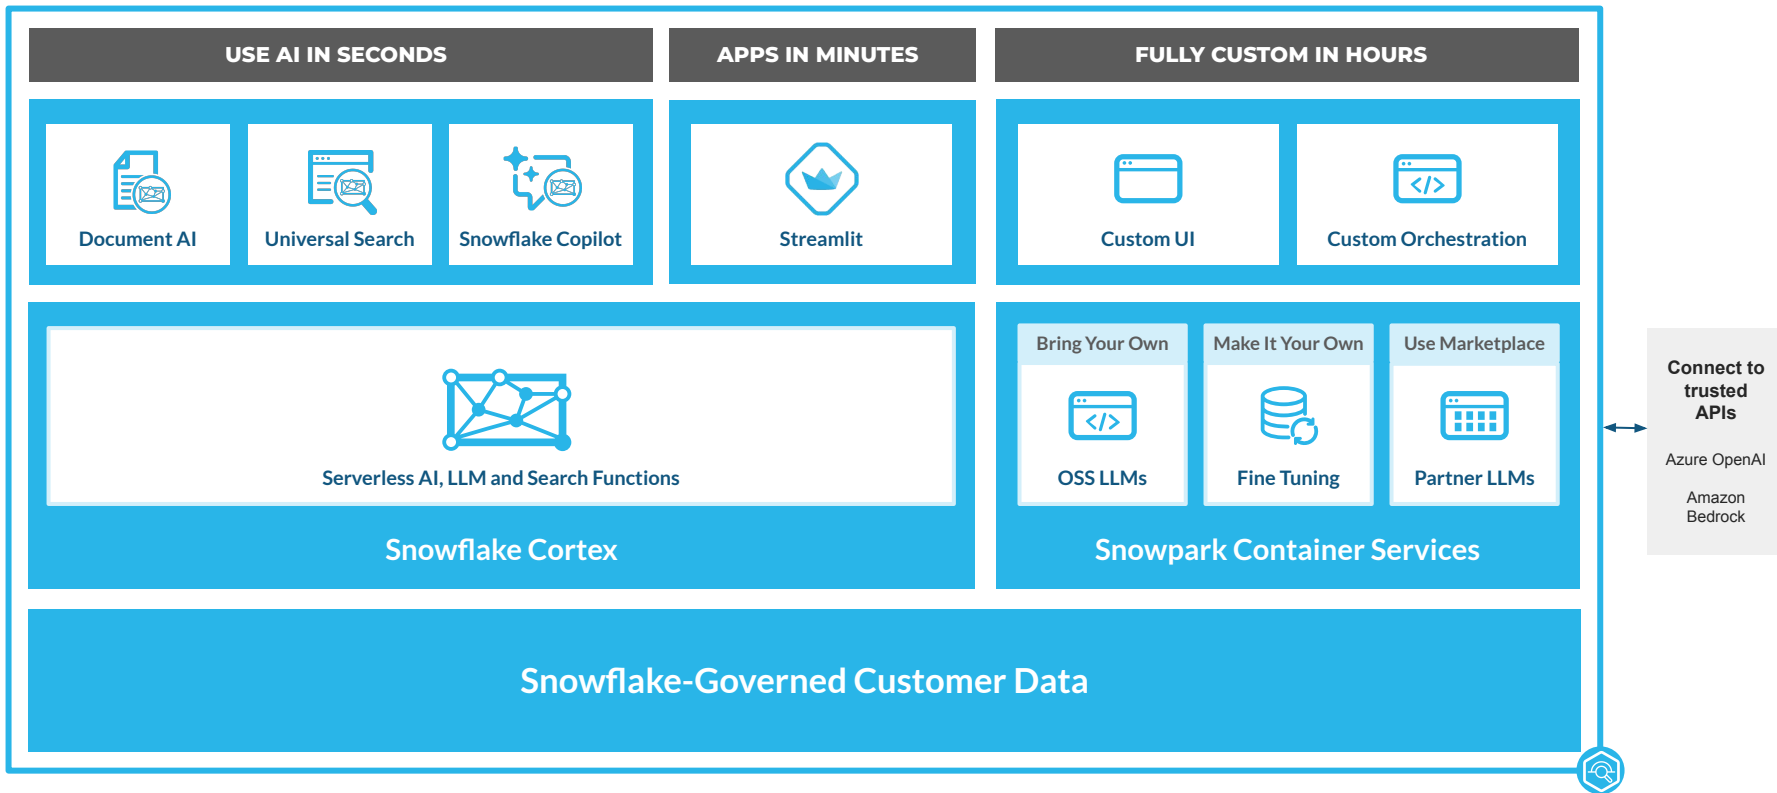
USE AI IN SECONDS

APPS IN MINUTES

FULLY CUSTOM IN HOURS

Document AI

Universal Search

Snowflake Copilot

Streamlit

Custom UI

Custom Orchestration

Serverless AI, LLM and Search Functions

Snowflake Cortex

Bring Your Own

OSS LLMs

Make It Your Own

Fine Tuning

Use Marketplace

Partner LLMs

Snowpark Container Services

Connect to trusted APIs

Azure OpenAI

Amazon Bedrock

Snowflake-Governed Customer Data